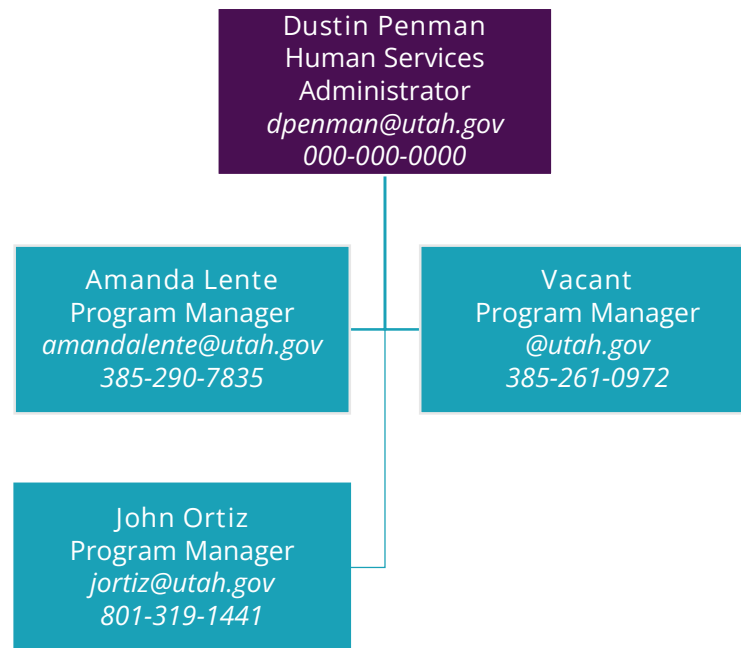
Dustin Penman
Human Services Administrator
*dpenman@utah.gov*
*000-000-0000*

Amanda Lente
Program Manager
*amandalente@utah.gov*
*385-290-7835*

Vacant
Program Manager
*@utah.gov*
*385-261-0972*

John Ortiz
Program Manager
*jortiz@utah.gov*
*801-319-1441*